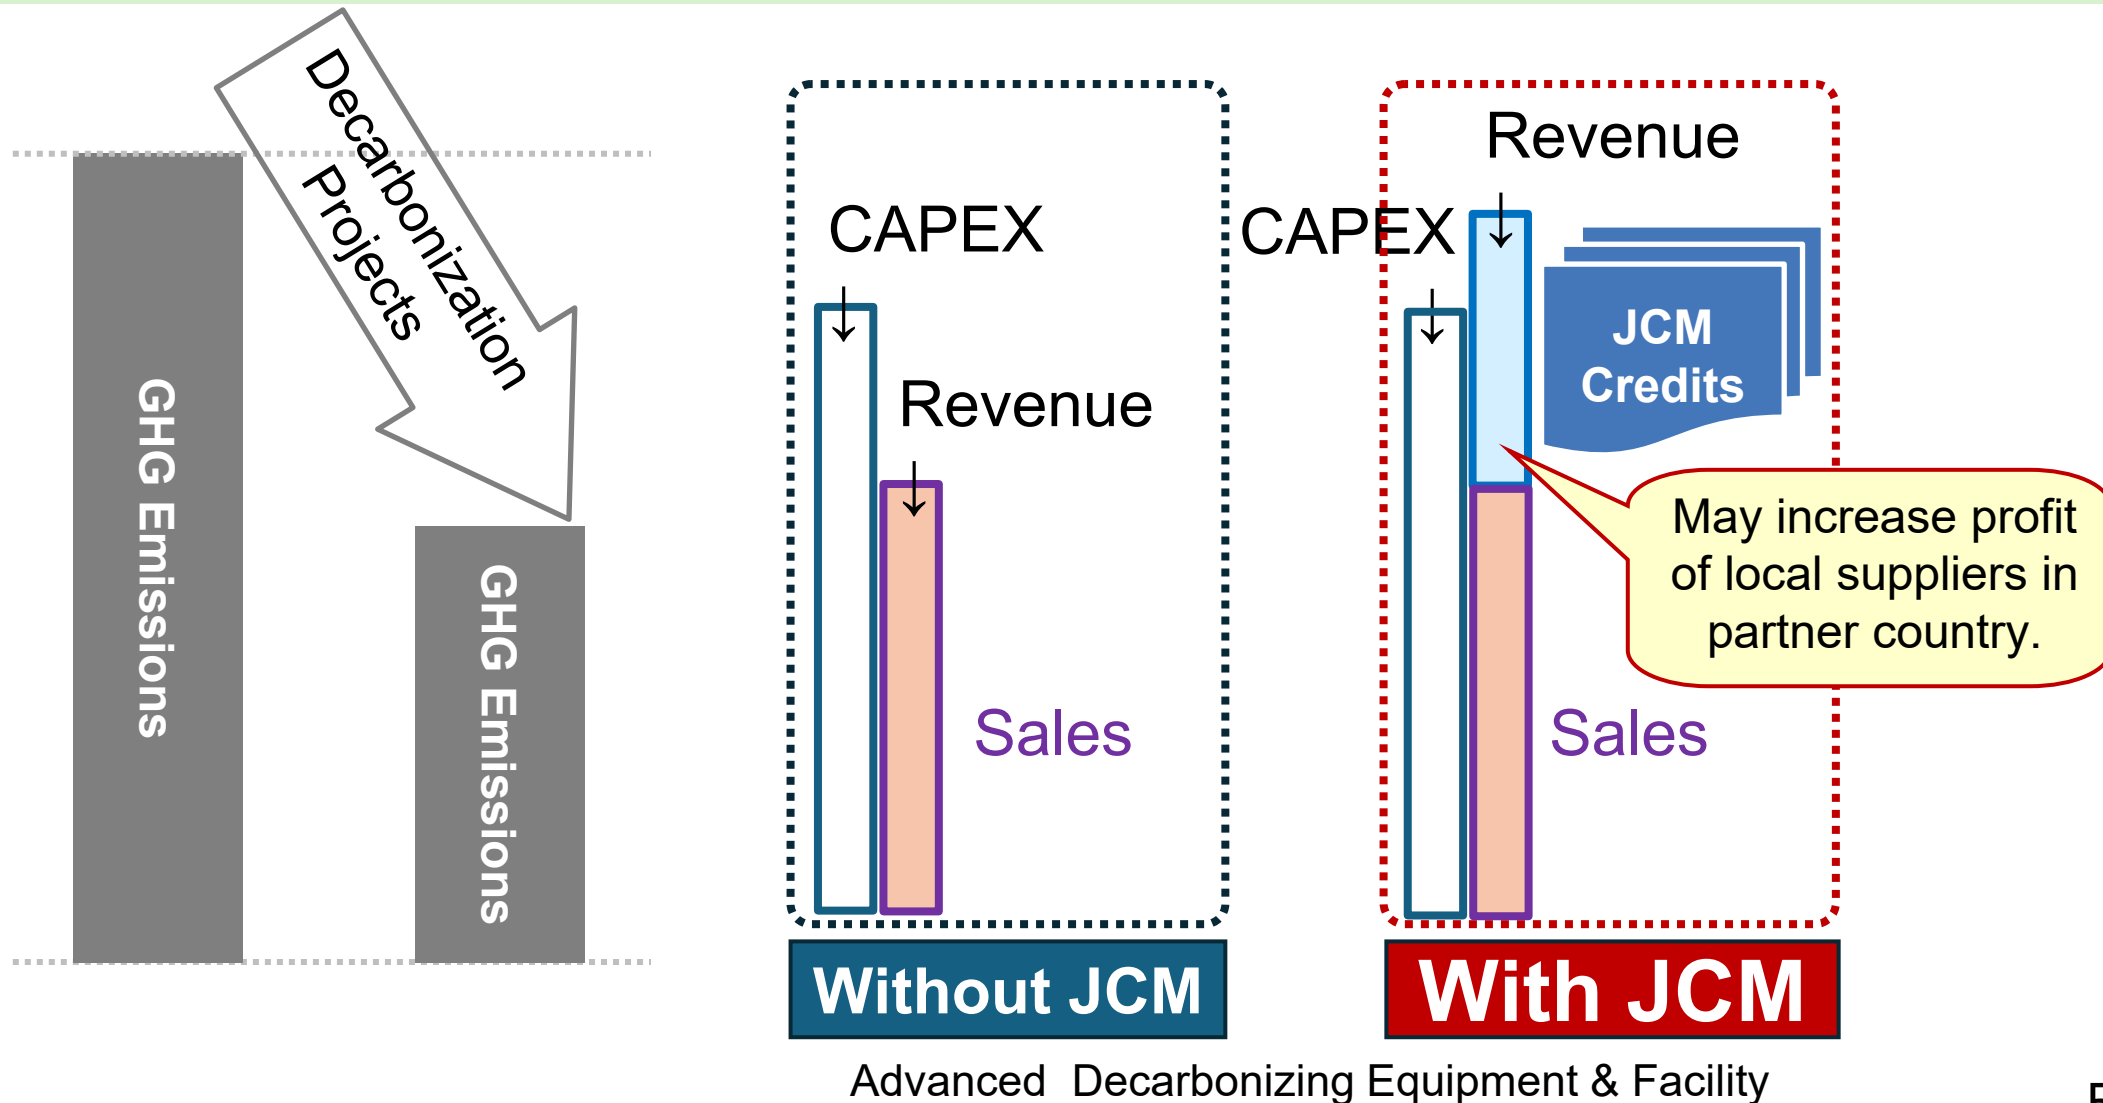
Decarbonization Projects

GHG Emissions

GHG Emissions

CAPEX

Revenue

Sales

Without JCM

Revenue

CAPEX

JCM Credits

May increase profit of local suppliers in partner country.

Sales

With JCM

Advanced Decarbonizing Equipment & Facility